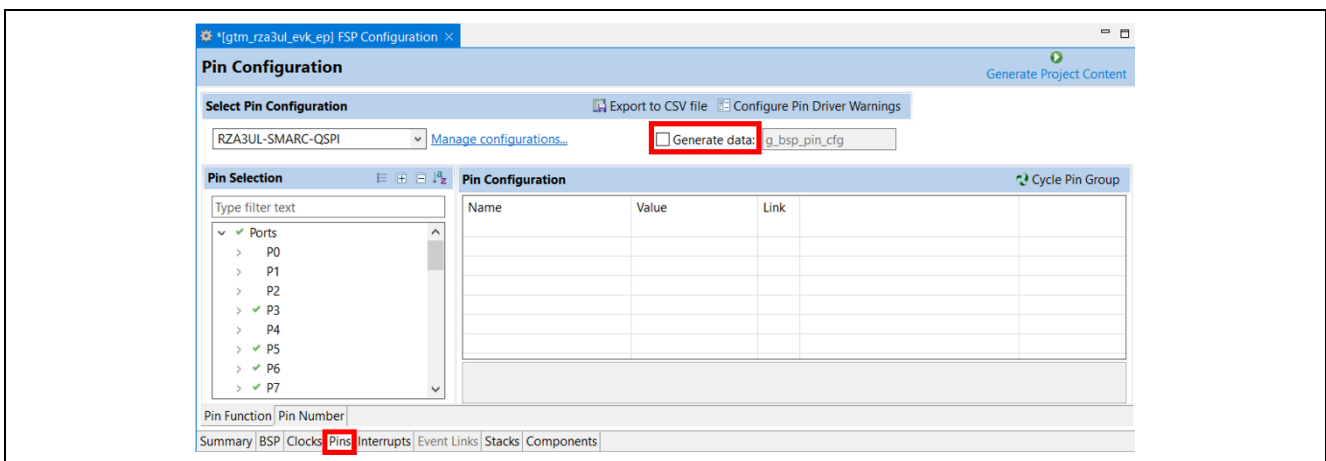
*[gtm_rza3ul_evk_ep] FSP Configuration ×

Pin Configuration

Generate Project Content

Select Pin Configuration

Export to CSV file Configure Pin Driver Warnings

RZA3UL-SMARC-QSPI

Manage configurations...

Generate data: g_bsp_pin_cfg

Pin Selection

Type filter text

Ports
P0
P1
P2
P3
P4
P5
P6
P7

Pin Configuration

Cycle Pin Group

| Name | Value | Link | |
|---|---|---|---|
| | | | |

Pin Function Pin Number

Summary BSP Clocks Pins Interrupts Event Links Stacks Components